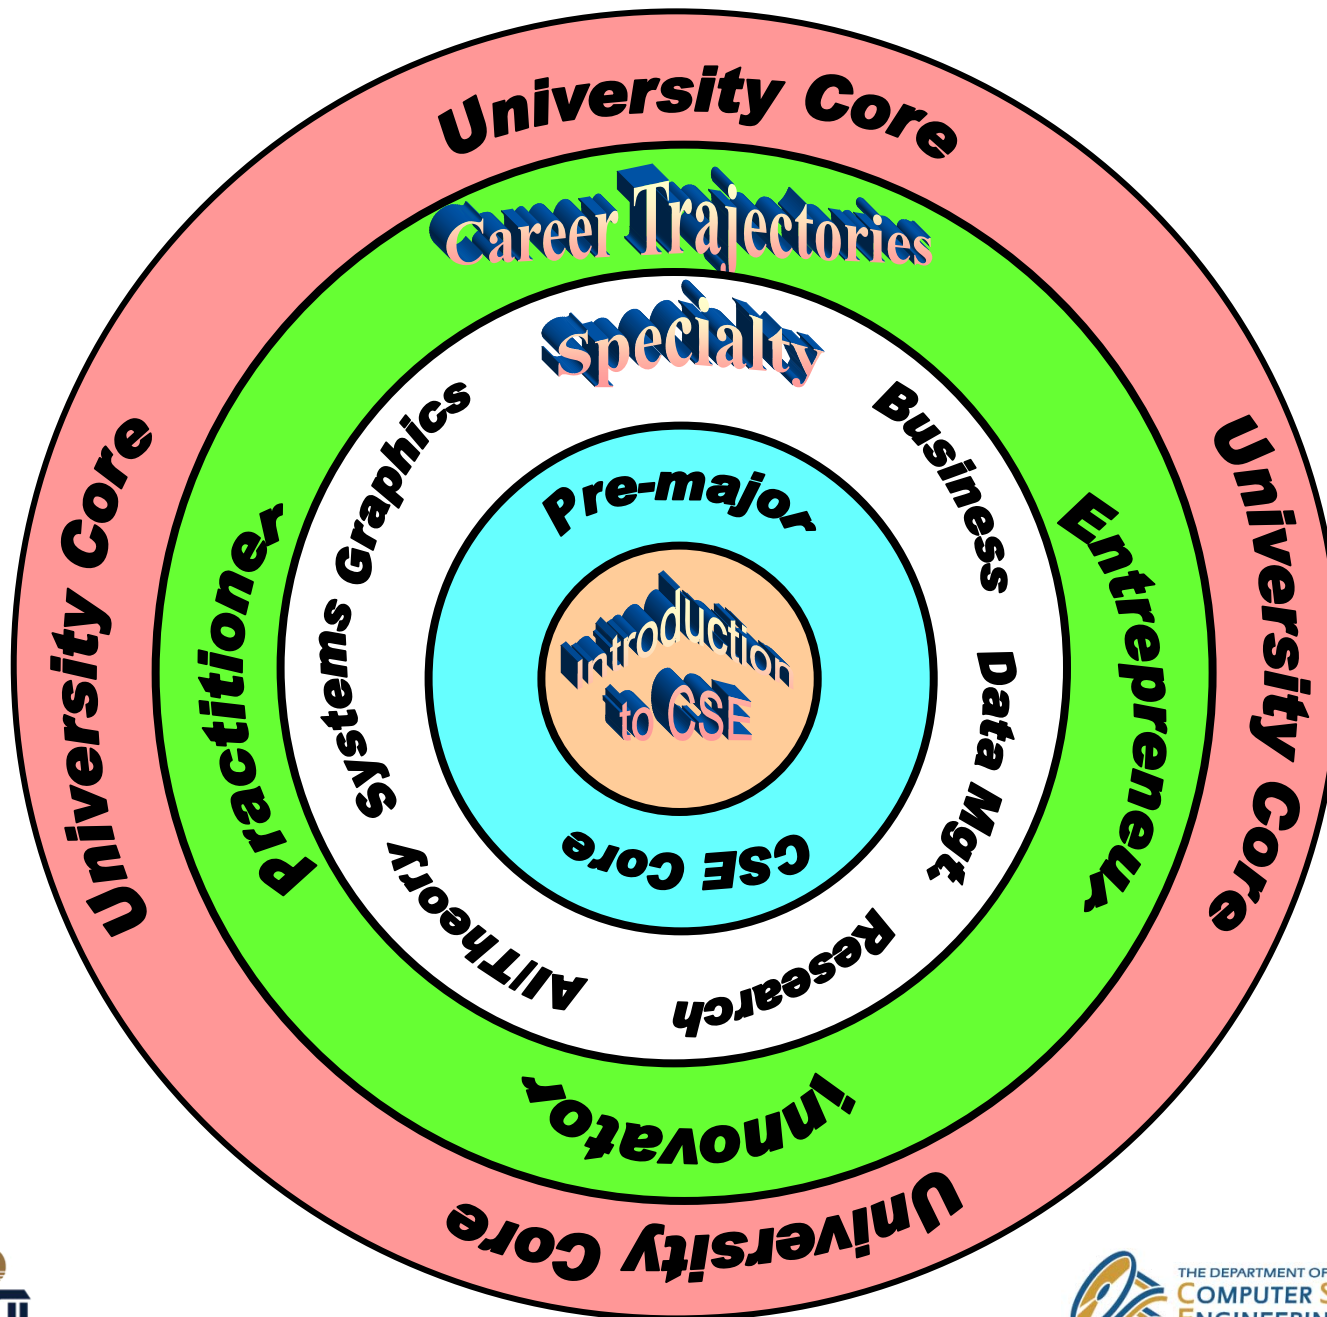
University Core

Career Trajectories

Specialty

University Core

University Core

Practitioner

Entrepreneur

Systems Graphics

Business

Pre-major

Introduction to CSE

Data Mgt.

CSE Core

AI/Theory

Research

Innovator

University Core

THE DEPARTMENT OF COMPUTER S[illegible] ENGINEERIN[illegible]